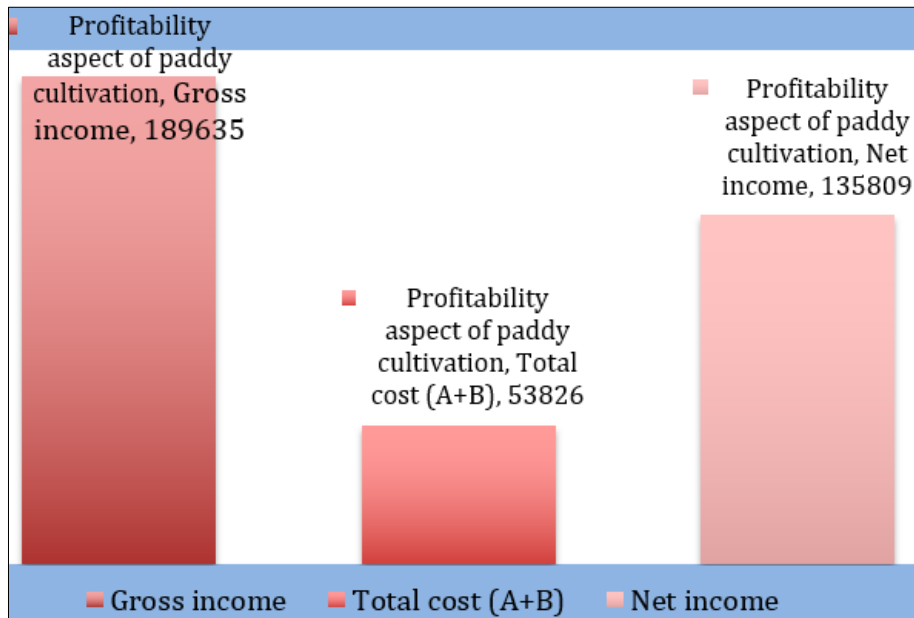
Profitability aspect of paddy cultivation, Gross income, 189635

Profitability aspect of paddy cultivation, Total cost (A+B), 53826

Profitability aspect of paddy cultivation, Net income, 135809

Gross income Total cost (A+B) Net income